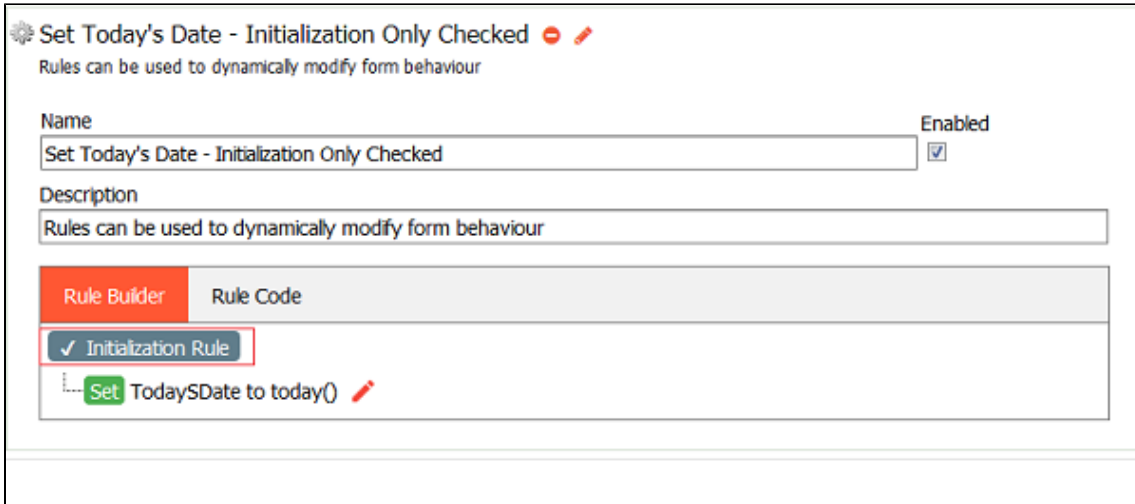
Set Today's Date - Initialization Only Checked

Rules can be used to dynamically modify form behaviour

Name

Set Today's Date - Initialization Only Checked

Enabled

Description

Rules can be used to dynamically modify form behaviour

Rule Builder

Rule Code

✓ Initialization Rule

Set TodaySDate to today()